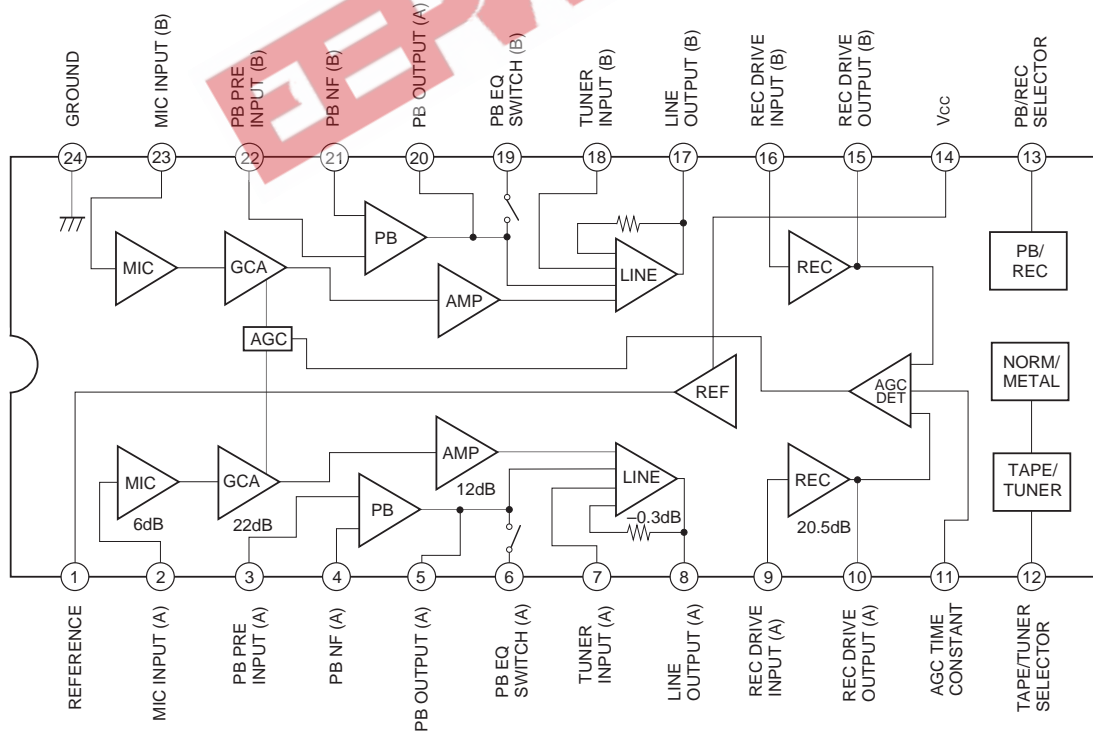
GROUND
MIC INPUT (B)
PB PRE INPUT (B)
PB NF (B)
PB OUTPUT (A)
PB EQ SWITCH (B)
TUNER INPUT (B)
LINE OUTPUT (B)
REC DRIVE INPUT (B)
REC DRIVE OUTPUT (B)
Vcc
PB/REC SELECTOR

24 23 22 21 20 19 18 17 16 15 14 13

MIC
GCA
PB
AMP
LINE
REC
PB/ REC
AGC
REF
AGC DET
NORM/ METAL
MIC
GCA
AMP
LINE
REC
PB
TAPE/ TUNER
6dB
22dB
12dB
−0.3dB
20.5dB

1 2 3 4 5 6 7 8 9 10 11 12

REFERENCE
MIC INPUT (A)
PB PRE INPUT (A)
PB NF (A)
PB OUTPUT (A)
PB EQ SWITCH (A)
TUNER INPUT (A)
LINE OUTPUT (A)
REC DRIVE INPUT (A)
REC DRIVE OUTPUT (A)
AGC TIME CONSTANT
TAPE/TUNER SELECTOR